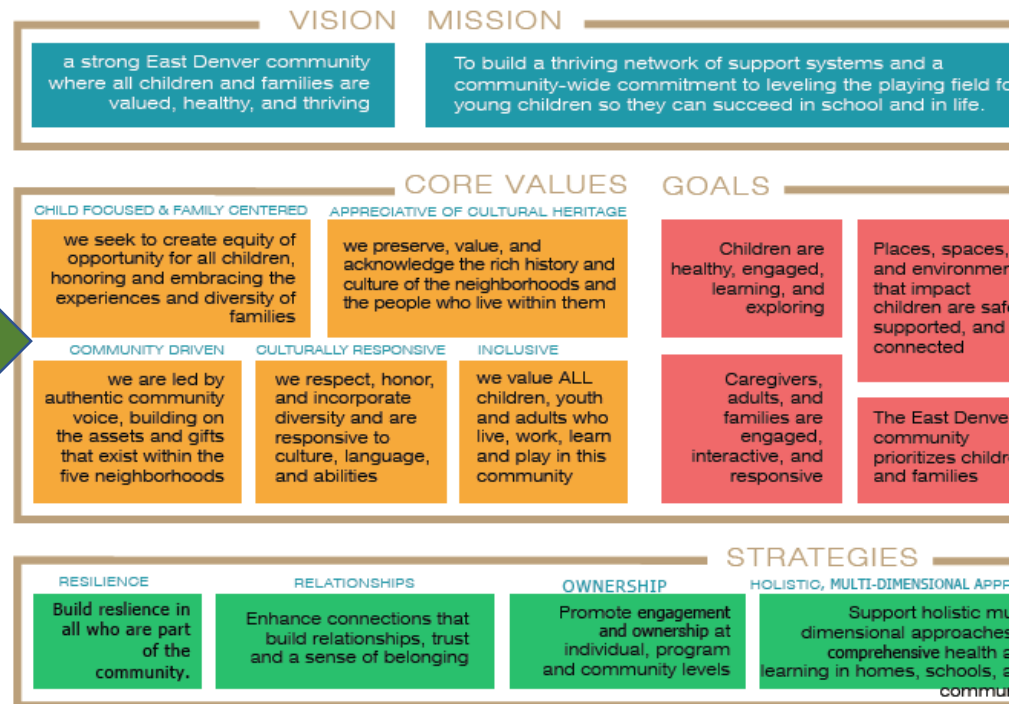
VISION MISSION

a strong East Denver community where all children and families are valued, healthy, and thriving

To build a thriving network of support systems and a community-wide commitment to leveling the playing field fo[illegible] young children so they can succeed in school and in life.

CORE VALUES GOALS

CHILD FOCUSED & FAMILY CENTERED

we seek to create equity of opportunity for all children, honoring and embracing the experiences and diversity of families

APPRECIATIVE OF CULTURAL HERITAGE

we preserve, value, and acknowledge the rich history and culture of the neighborhoods and the people who live within them

COMMUNITY DRIVEN

we are led by authentic community voice, building on the assets and gifts that exist within the five neighborhoods

CULTURALLY RESPONSIVE

we respect, honor, and incorporate diversity and are responsive to culture, language, and abilities

INCLUSIVE

we value ALL children, youth and adults who live, work, learn and play in this community

Children are healthy, engaged, learning, and exploring

Caregivers, adults, and families are engaged, interactive, and responsive

Places, spaces, and environmen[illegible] that impact children are saf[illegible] supported, and connected

The East Denve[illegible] community prioritizes childr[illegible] and families

STRATEGIES

RESILIENCE

Build reslience in all who are part of the community.

RELATIONSHIPS

Enhance connections that build relationships, trust and a sense of belonging

OWNERSHIP

Promote engagement and ownership at individual, program and community levels

HOLISTIC, MULTI-DIMENSIONAL APP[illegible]

Support holistic mu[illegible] dimensional approaches comprehensive health a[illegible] learning in homes, schools, a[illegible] commu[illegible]